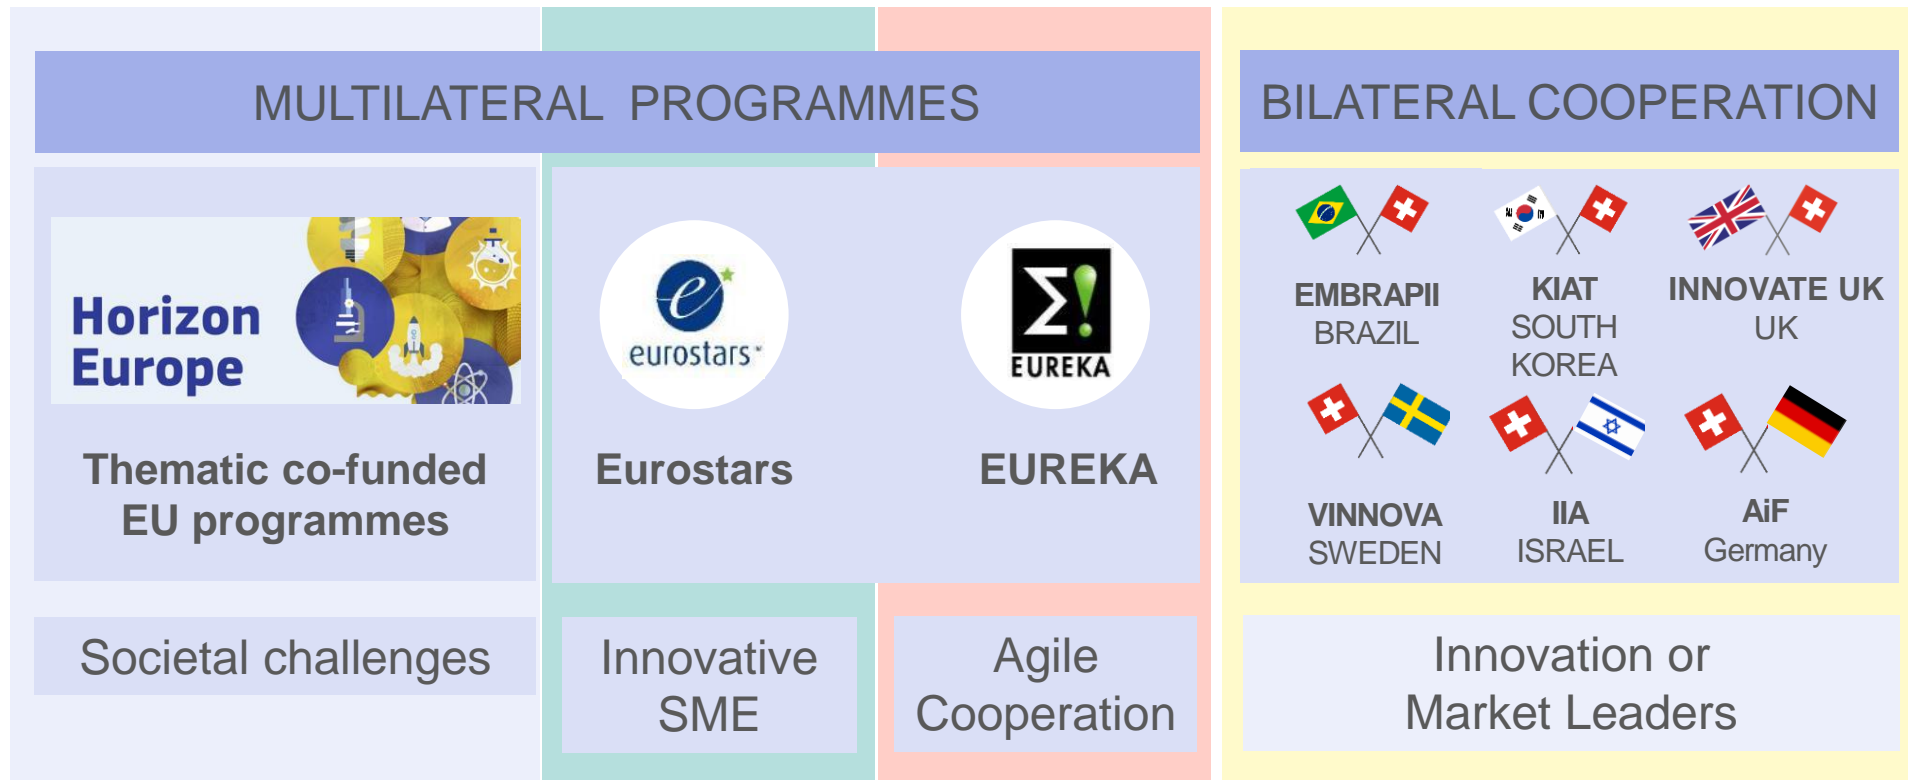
MULTILATERAL PROGRAMMES

Horizon Europe

Thematic co-funded EU programmes

eurostars

Eurostars

EUREKA

EUREKA

Societal challenges

Innovative SME

Agile Cooperation

BILATERAL COOPERATION

EMBRAPII
BRAZIL

KIAT
SOUTH KOREA

INNOVATE UK
UK

VINNOVA
SWEDEN

IIA
ISRAEL

AiF
Germany

Innovation or Market Leaders